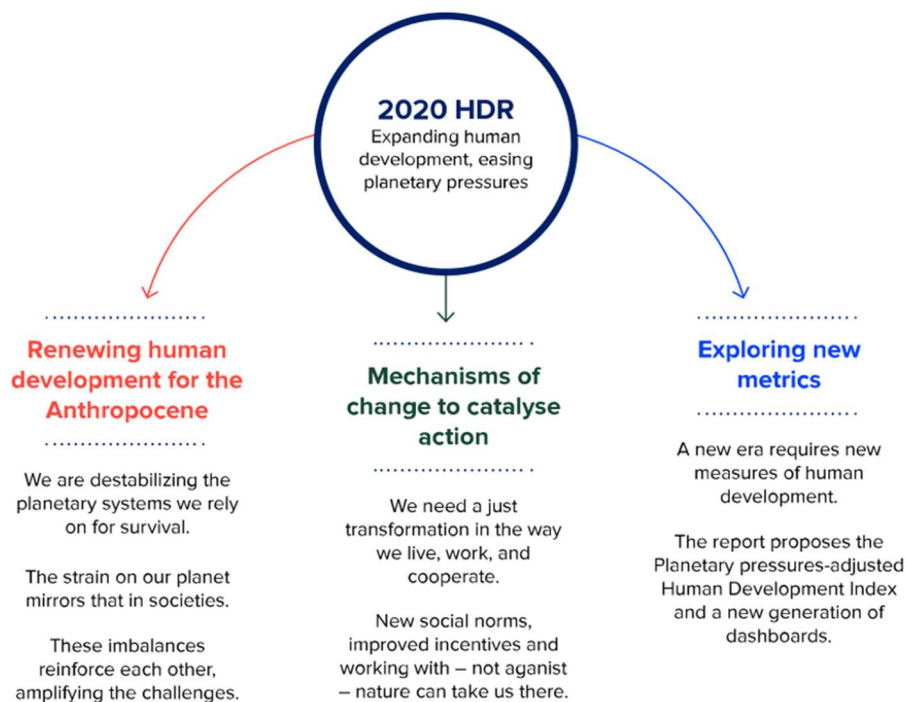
2020 HDR
Expanding human development, easing planetary pressures

Renewing human development for the Anthropocene

We are destabilizing the planetary systems we rely on for survival.

The strain on our planet mirrors that in societies.

These imbalances reinforce each other, amplifying the challenges.

Mechanisms of change to catalyse action

We need a just transformation in the way we live, work, and cooperate.

New social norms, improved incentives and working with – not aganist – nature can take us there.

Exploring new metrics

A new era requires new measures of human development.

The report proposes the Planetary pressures-adjusted Human Development Index and a new generation of dashboards.